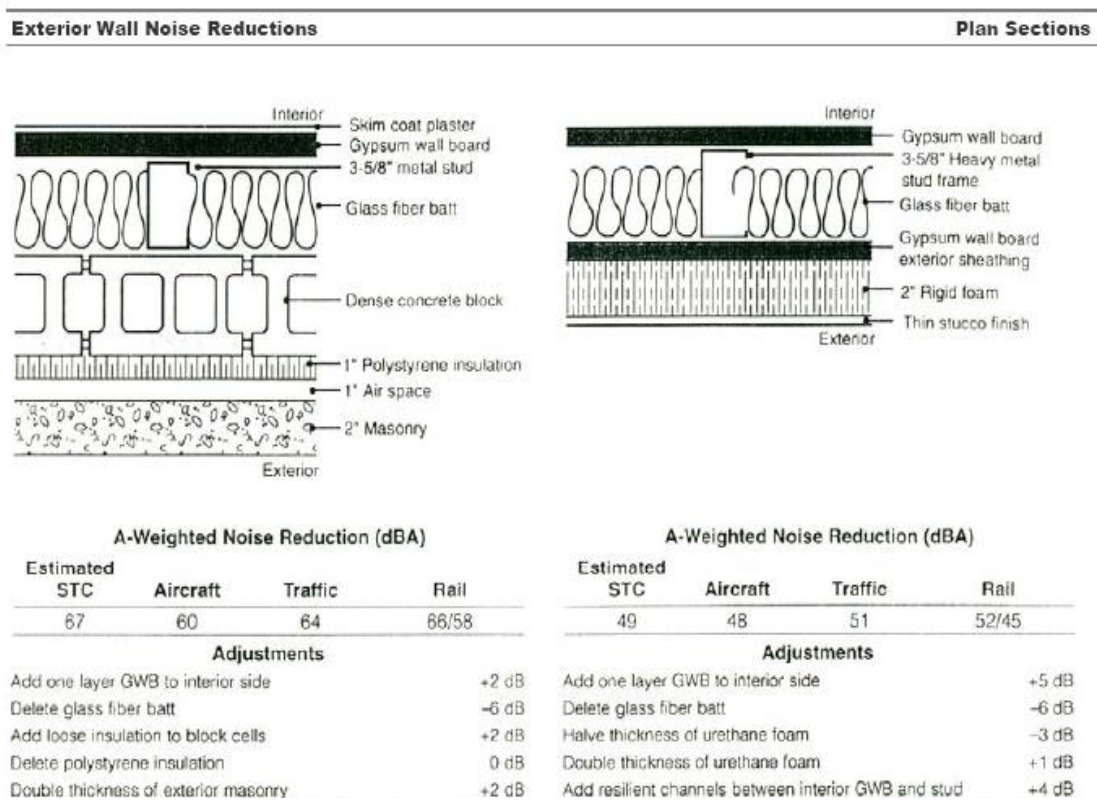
Exterior Wall Noise Reductions

Plan Sections

Interior
Skim coat plaster
Gypsum wall board
3-5/8" metal stud
Glass fiber batt
Dense concrete block
1" Polystyrene insulation
1" Air space
2" Masonry
Exterior

Interior
Gypsum wall board
3-5/8" Heavy metal stud frame
Glass fiber batt
Gypsum wall board exterior sheathing
2" Rigid foam
Thin stucco finish
Exterior

A-Weighted Noise Reduction (dBA)

| Estimated STC | Aircraft | Traffic | Rail |
|---|---|---|---|
| 67 | 60 | 64 | 66/58 |

Adjustments

| | |
|---|---|
| Add one layer GWB to interior side | +2 dB |
| Delete glass fiber batt | –6 dB |
| Add loose insulation to block cells | +2 dB |
| Delete polystyrene insulation | 0 dB |
| Double thickness of exterior masonry | +2 dB |

A-Weighted Noise Reduction (dBA)

| Estimated STC | Aircraft | Traffic | Rail |
|---|---|---|---|
| 49 | 48 | 51 | 52/45 |

Adjustments

| | |
|---|---|
| Add one layer GWB to interior side | +5 dB |
| Delete glass fiber batt | –6 dB |
| Halve thickness of urethane foam | –3 dB |
| Double thickness of urethane foam | +1 dB |
| Add resilient channels between interior GWB and stud | +4 dB |